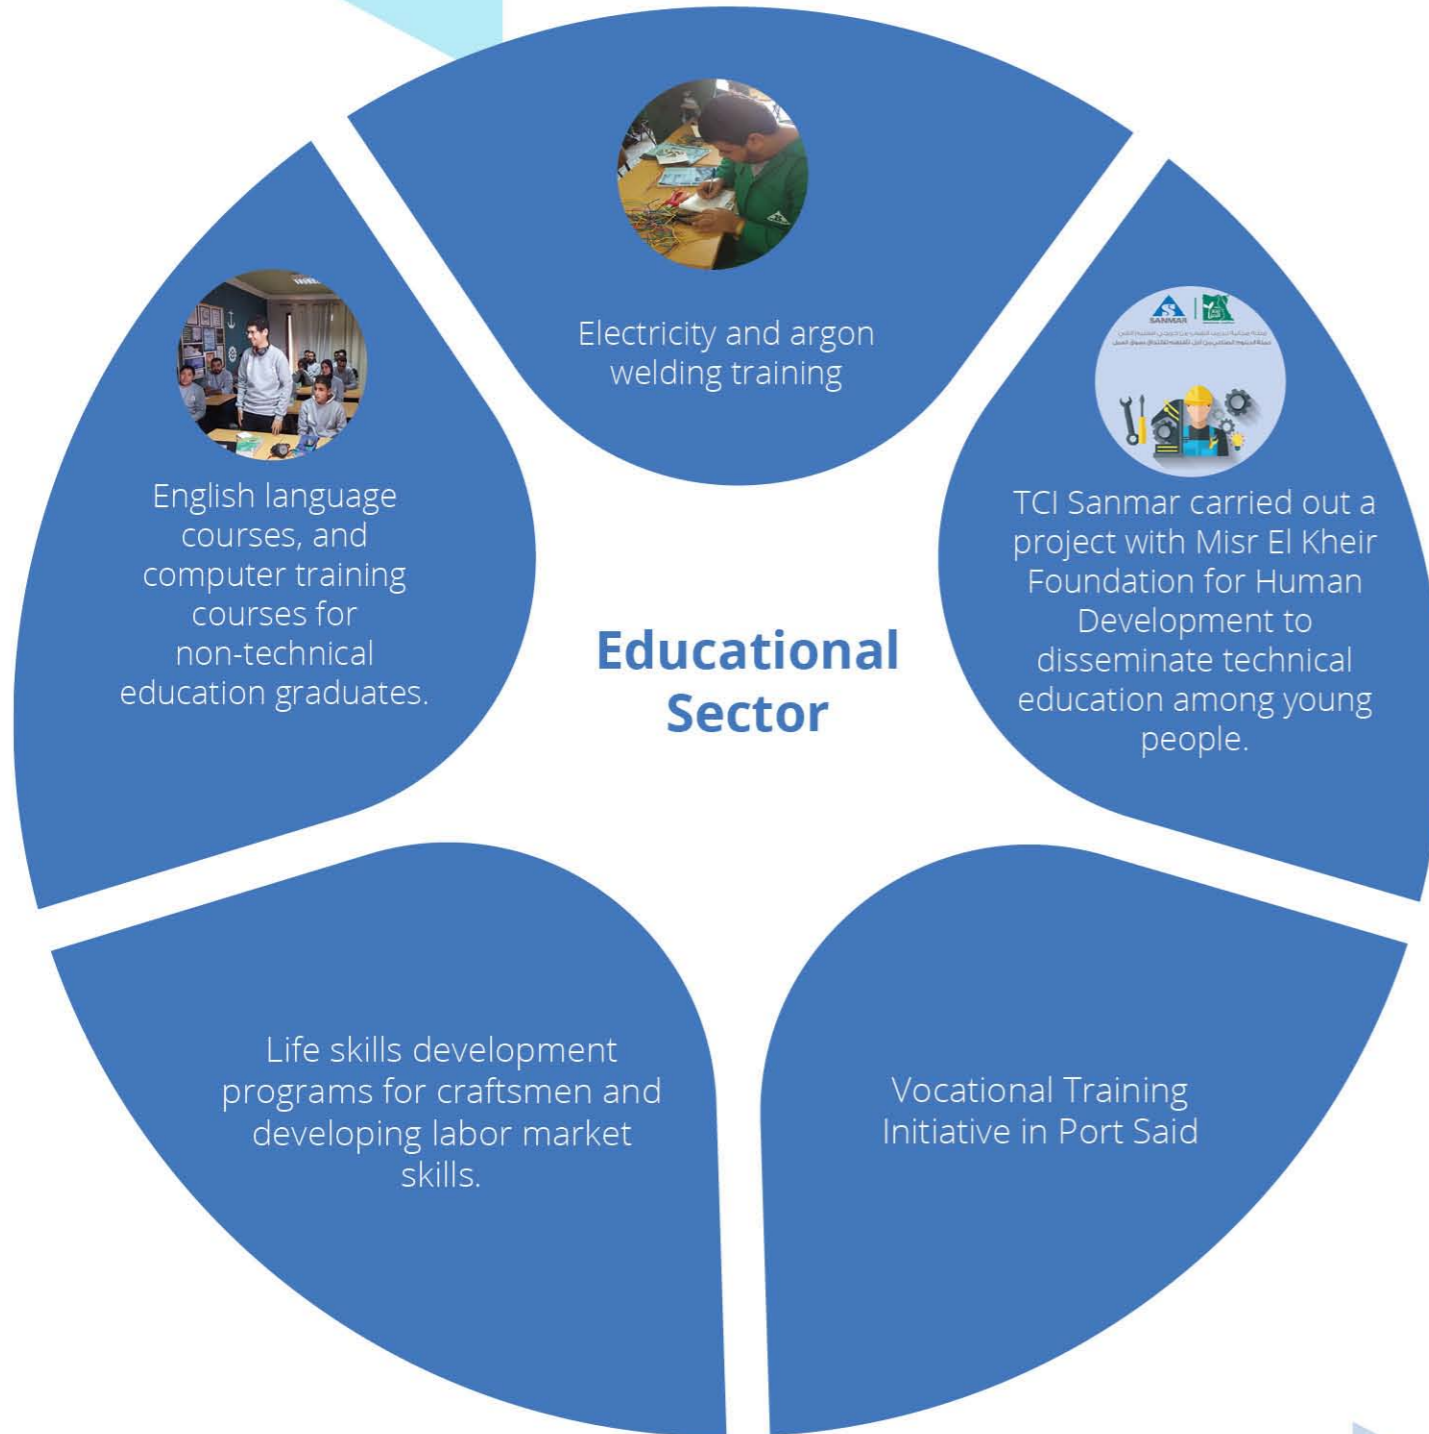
Electricity and argon welding training

English language courses, and computer training courses for non-technical education graduates.

Educational Sector

SANMAR

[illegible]

TCI Sanmar carried out a project with Misr El Kheir Foundation for Human Development to disseminate technical education among young people.

Life skills development programs for craftsmen and developing labor market skills.

Vocational Training Initiative in Port Said